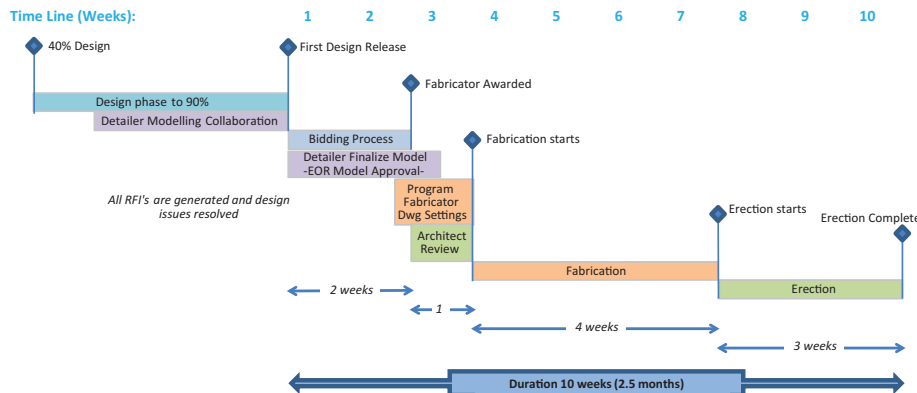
Time Line (Weeks): 1 2 3 4 5 6 7 8 9 10

40% Design

First Design Release

Fabricator Awarded

Design phase to 90%

Detailer Modelling Collaboration

Bidding Process

Fabrication starts

Detailer Finalize Model -EOR Model Approval-

All RFI's are generated and design issues resolved

Program Fabricator Dwg Settings

Architect Review

Erection starts

Erection Complete

Fabrication

Erection

2 weeks

1

4 weeks

3 weeks

Duration 10 weeks (2.5 months)